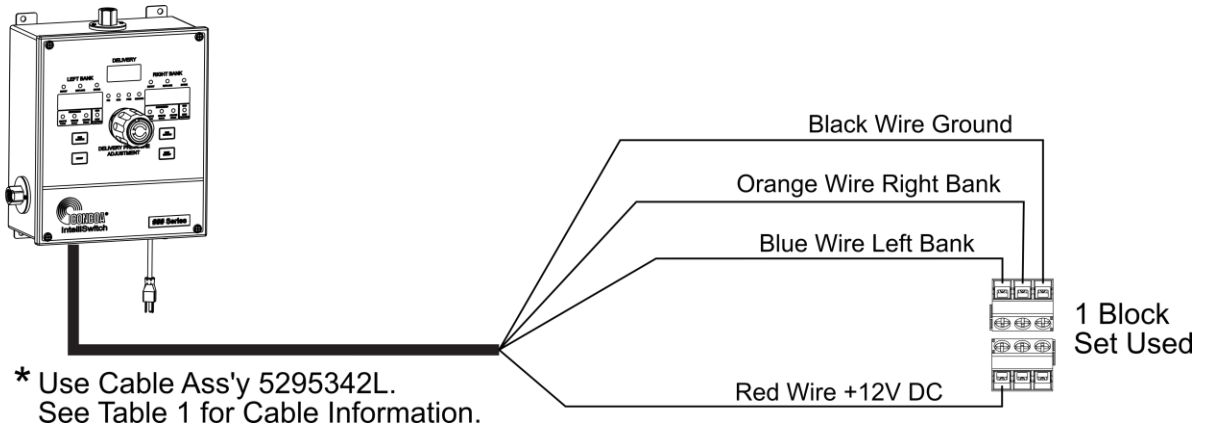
DELIVERY

LEFT BANK

RIGHT BANK

DELIVERY PRESSURE ADJUSTMENT

CONCOA®

IntelliSwitch

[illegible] Series

Black Wire Ground

Orange Wire Right Bank

Blue Wire Left Bank

1 Block Set Used

Red Wire +12V DC

* Use Cable Ass'y 5295342L. See Table 1 for Cable Information.